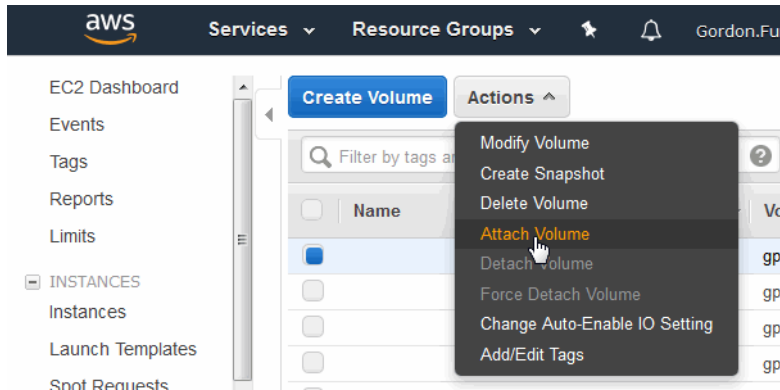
aws
Services
Resource Groups
Gordon.Fu

EC2 Dashboard
Events
Tags
Reports
Limits
INSTANCES
Instances
Launch Templates
Spot Requests

Create Volume
Actions

Filter by tags a

Name

Vo

gp
gp
gp
gp

Modify Volume
Create Snapshot
Delete Volume
Attach Volume
Detach Volume
Force Detach Volume
Change Auto-Enable IO Setting
Add/Edit Tags